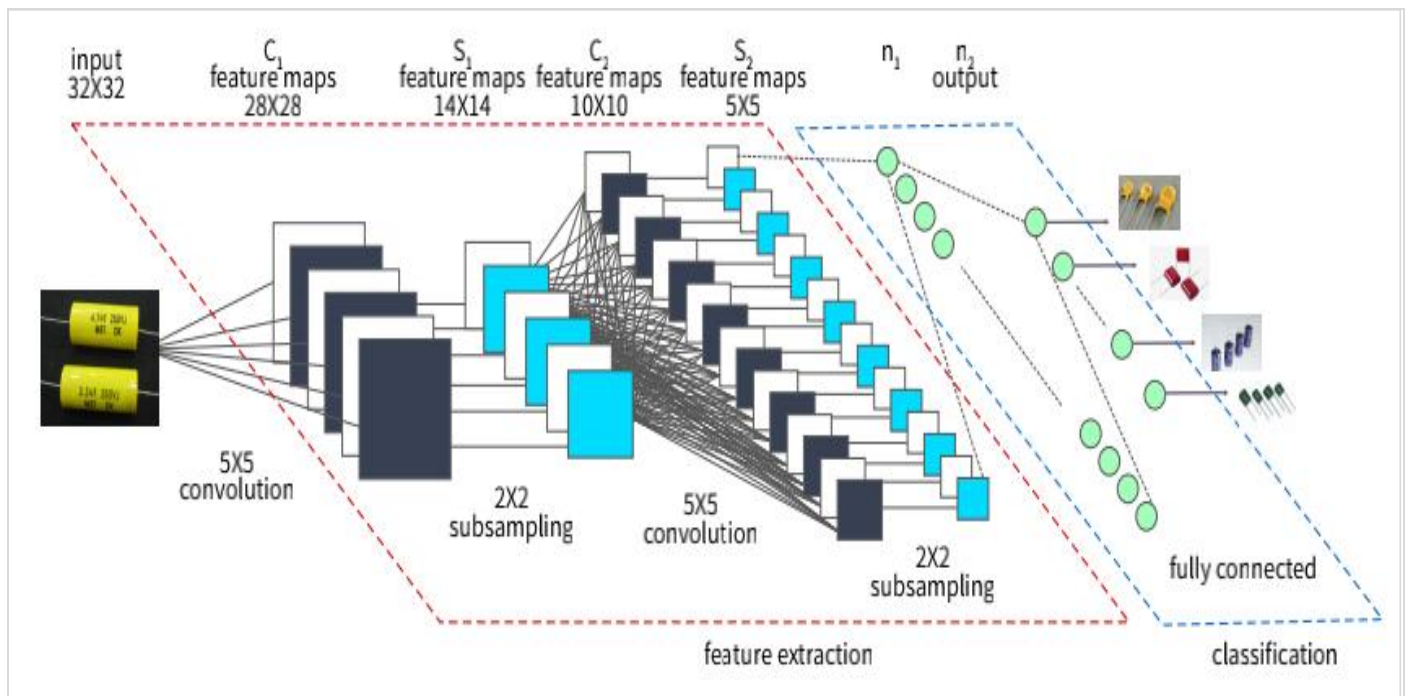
input
32X32

$C_1$
feature maps
28X28

$S_1$
feature maps
14X14

$C_2$
feature maps
10X10

$S_2$
feature maps
5X5

$n_1$

$n_2$
output

5X5
convolution

2X2
subsampling

5X5
convolution

2X2
subsampling

fully connected

feature extraction

classification